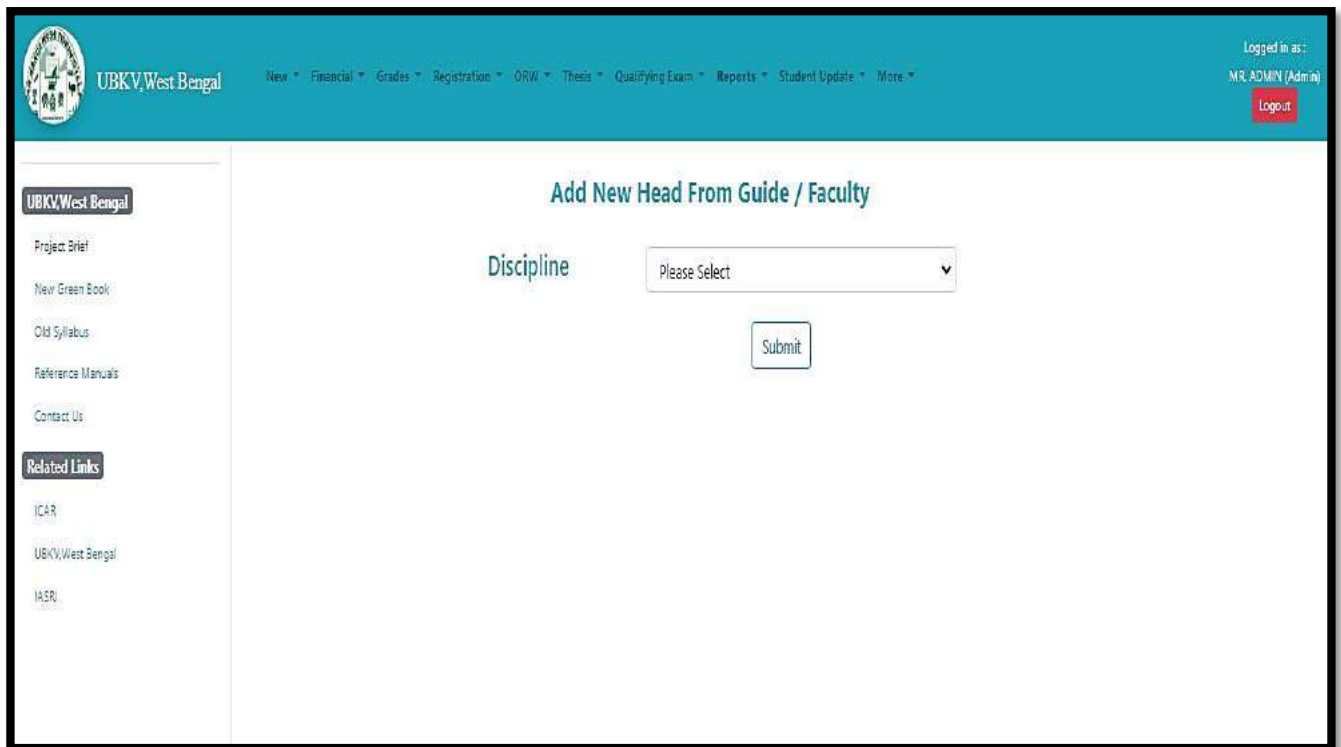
UBKV,West Bengal

New ▾ Financial ▾ Grades ▾ Registration ▾ ORW ▾ Thesis ▾ Qualifying Exam ▾ Reports ▾ Student Update ▾ More ▾

Logged in as :
MR. ADMIN (Admin)
Logout

UBKV,West Bengal
Project Brief
New Green Book
Old Syllabus
Reference Manuals
Contact Us

Related Links
ICAR
UBKV,West Bengal
IASRI

Add New Head From Guide / Faculty

Discipline
Please Select

Submit